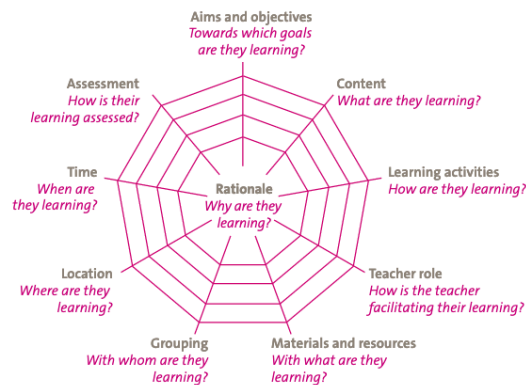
Aims and objectives
Towards which goals are they learning?

Content
What are they learning?

Learning activities
How are they learning?

Teacher role
How is the teacher facilitating their learning?

Materials and resources
With what are they learning?

Grouping
With whom are they learning?

Location
Where are they learning?

Time
When are they learning?

Assessment
How is their learning assessed?

Rationale
Why are they learning?